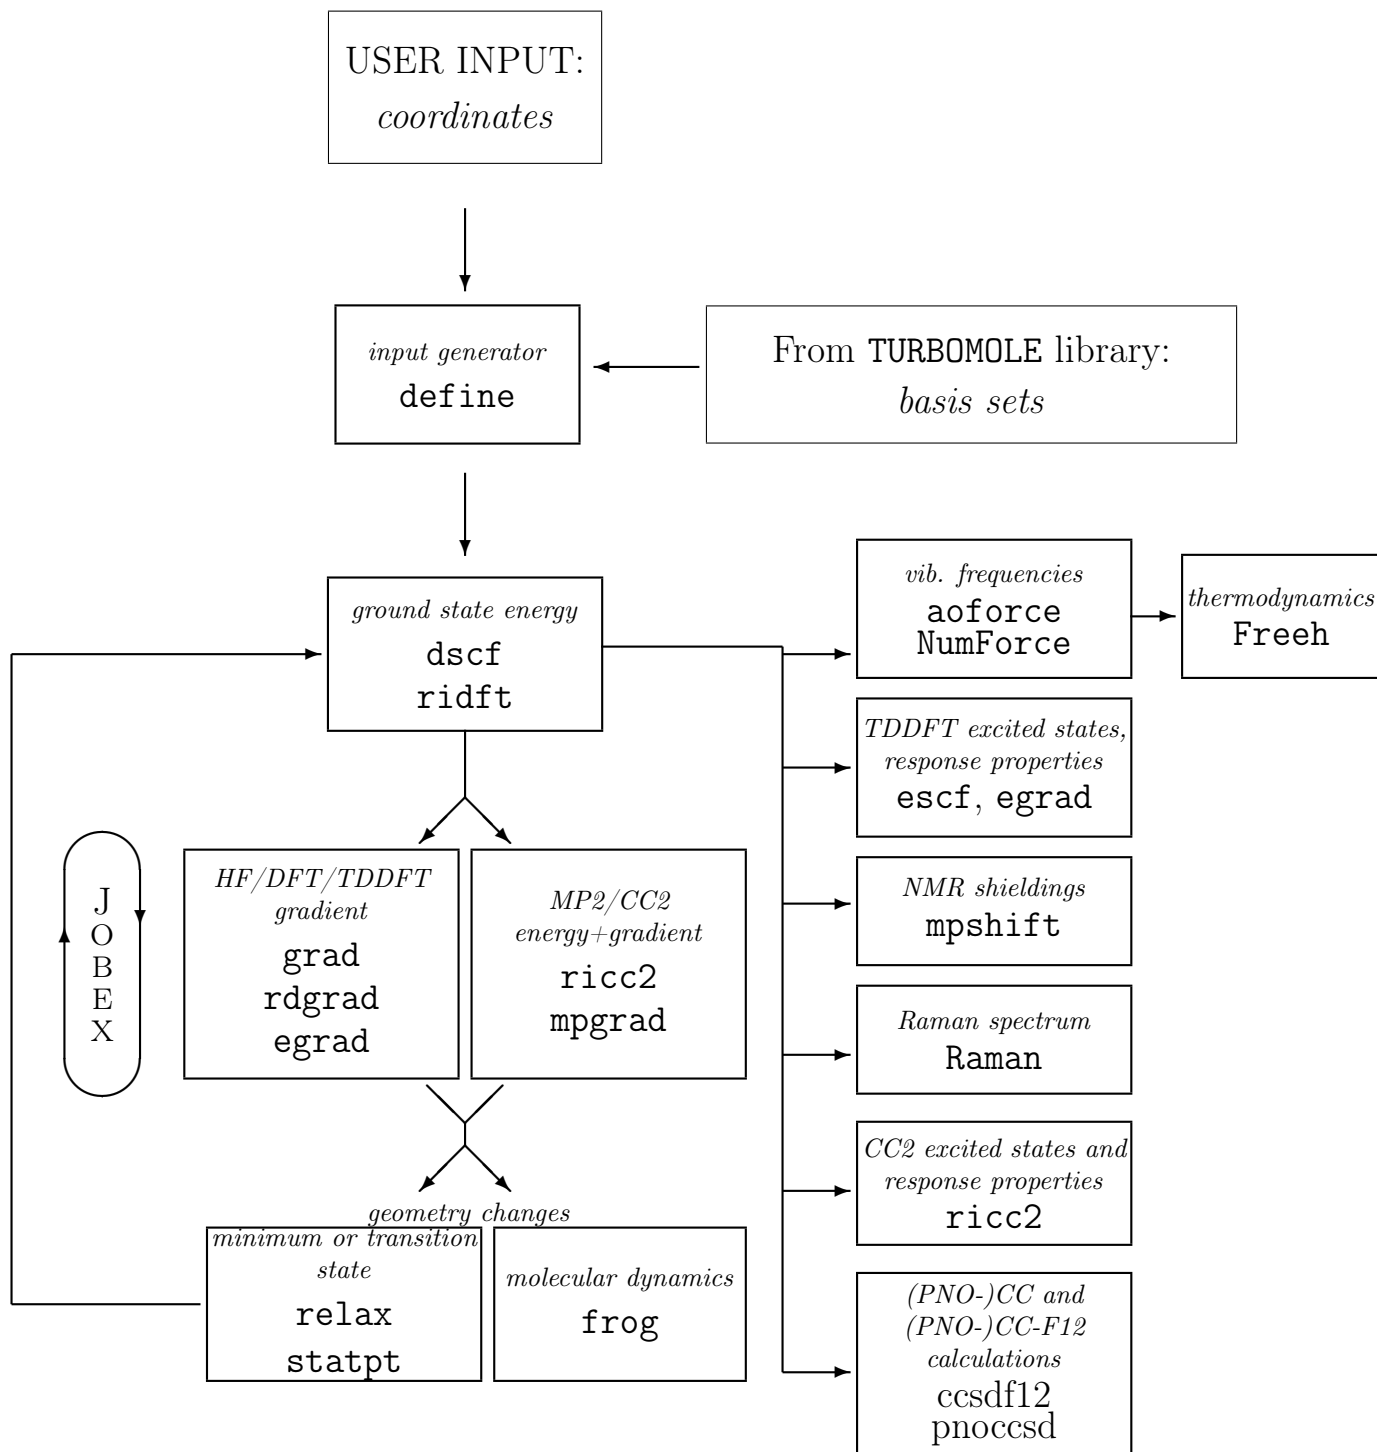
USER INPUT:
coordinates

input generator
define

From TURBOMOLE library:
basis sets

ground state energy
dscf
ridft

vib. frequencies
aoforce
NumForce

thermodynamics
Freeh

TDDFT excited states, response properties
escf, egrad

J
O
B
E
X

HF/DFT/TDDFT gradient
grad
rdgrad
egrad

MP2/CC2 energy+gradient
ricc2
mpgrad

NMR shieldings
mpshift

Raman spectrum
Raman

CC2 excited states and response properties
ricc2

geometry changes

minimum or transition state
relax
statpt

molecular dynamics
frog

(PNO-)CC and (PNO-)CC-F12 calculations
ccsdf12
pnoccsd